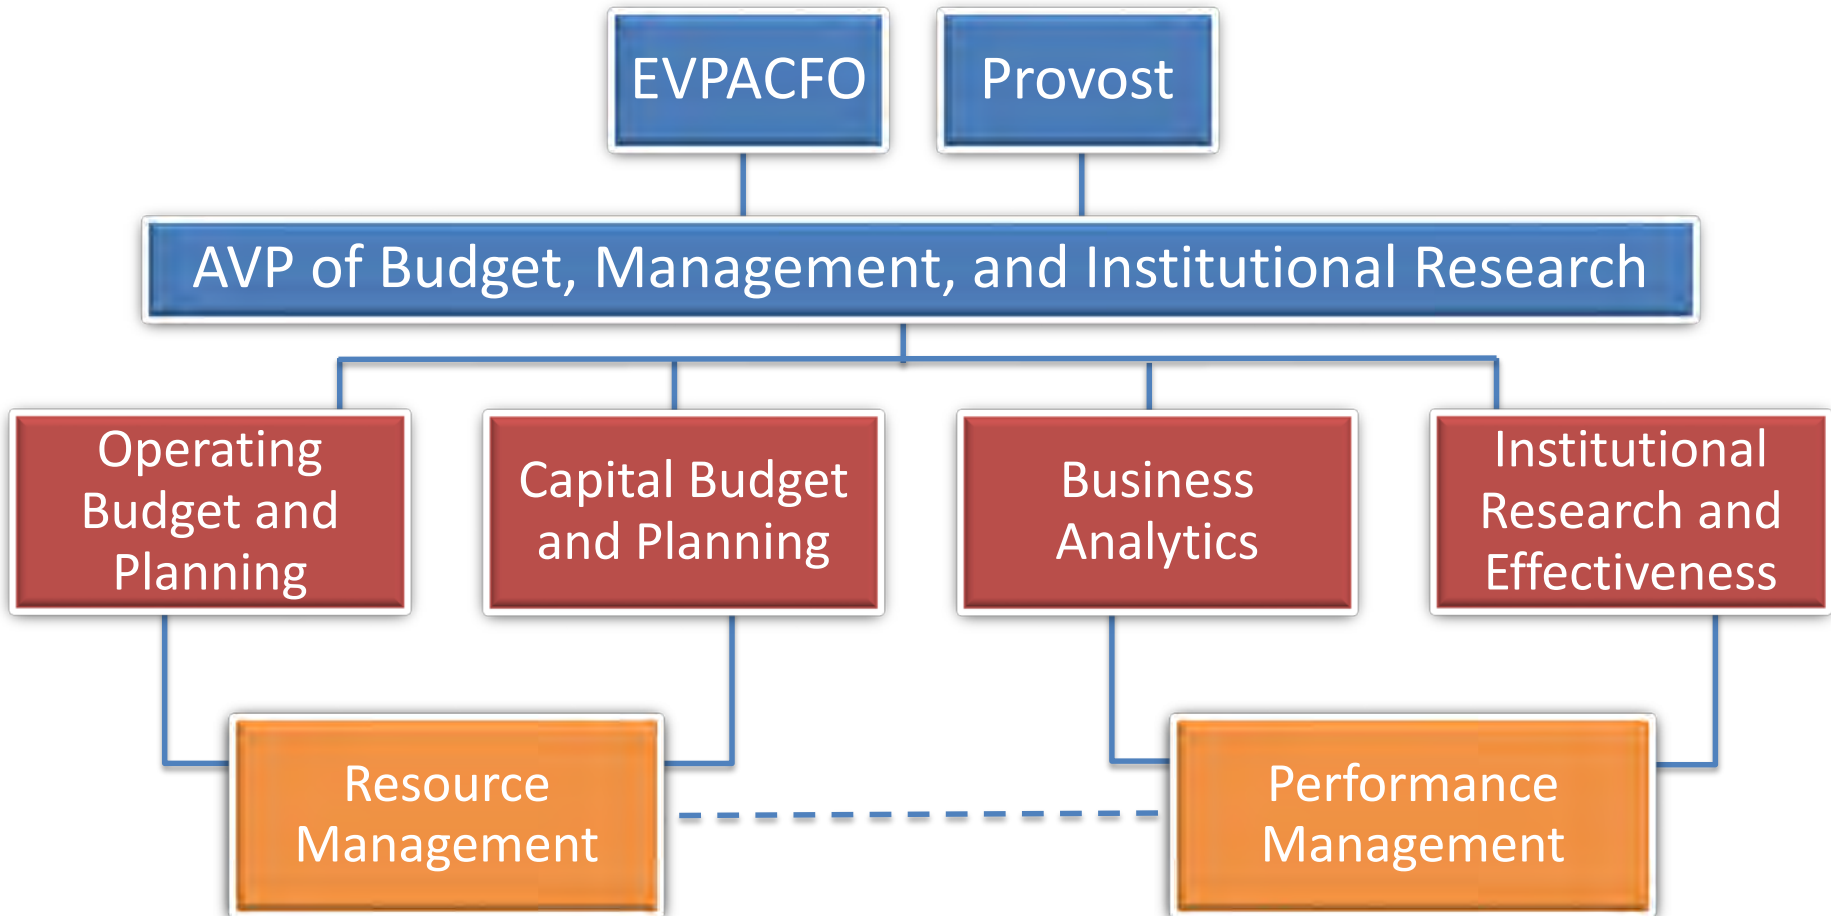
EVPACFO

Provost

AVP of Budget, Management, and Institutional Research

Operating Budget and Planning

Capital Budget and Planning

Business Analytics

Institutional Research and Effectiveness

Resource Management

Performance Management